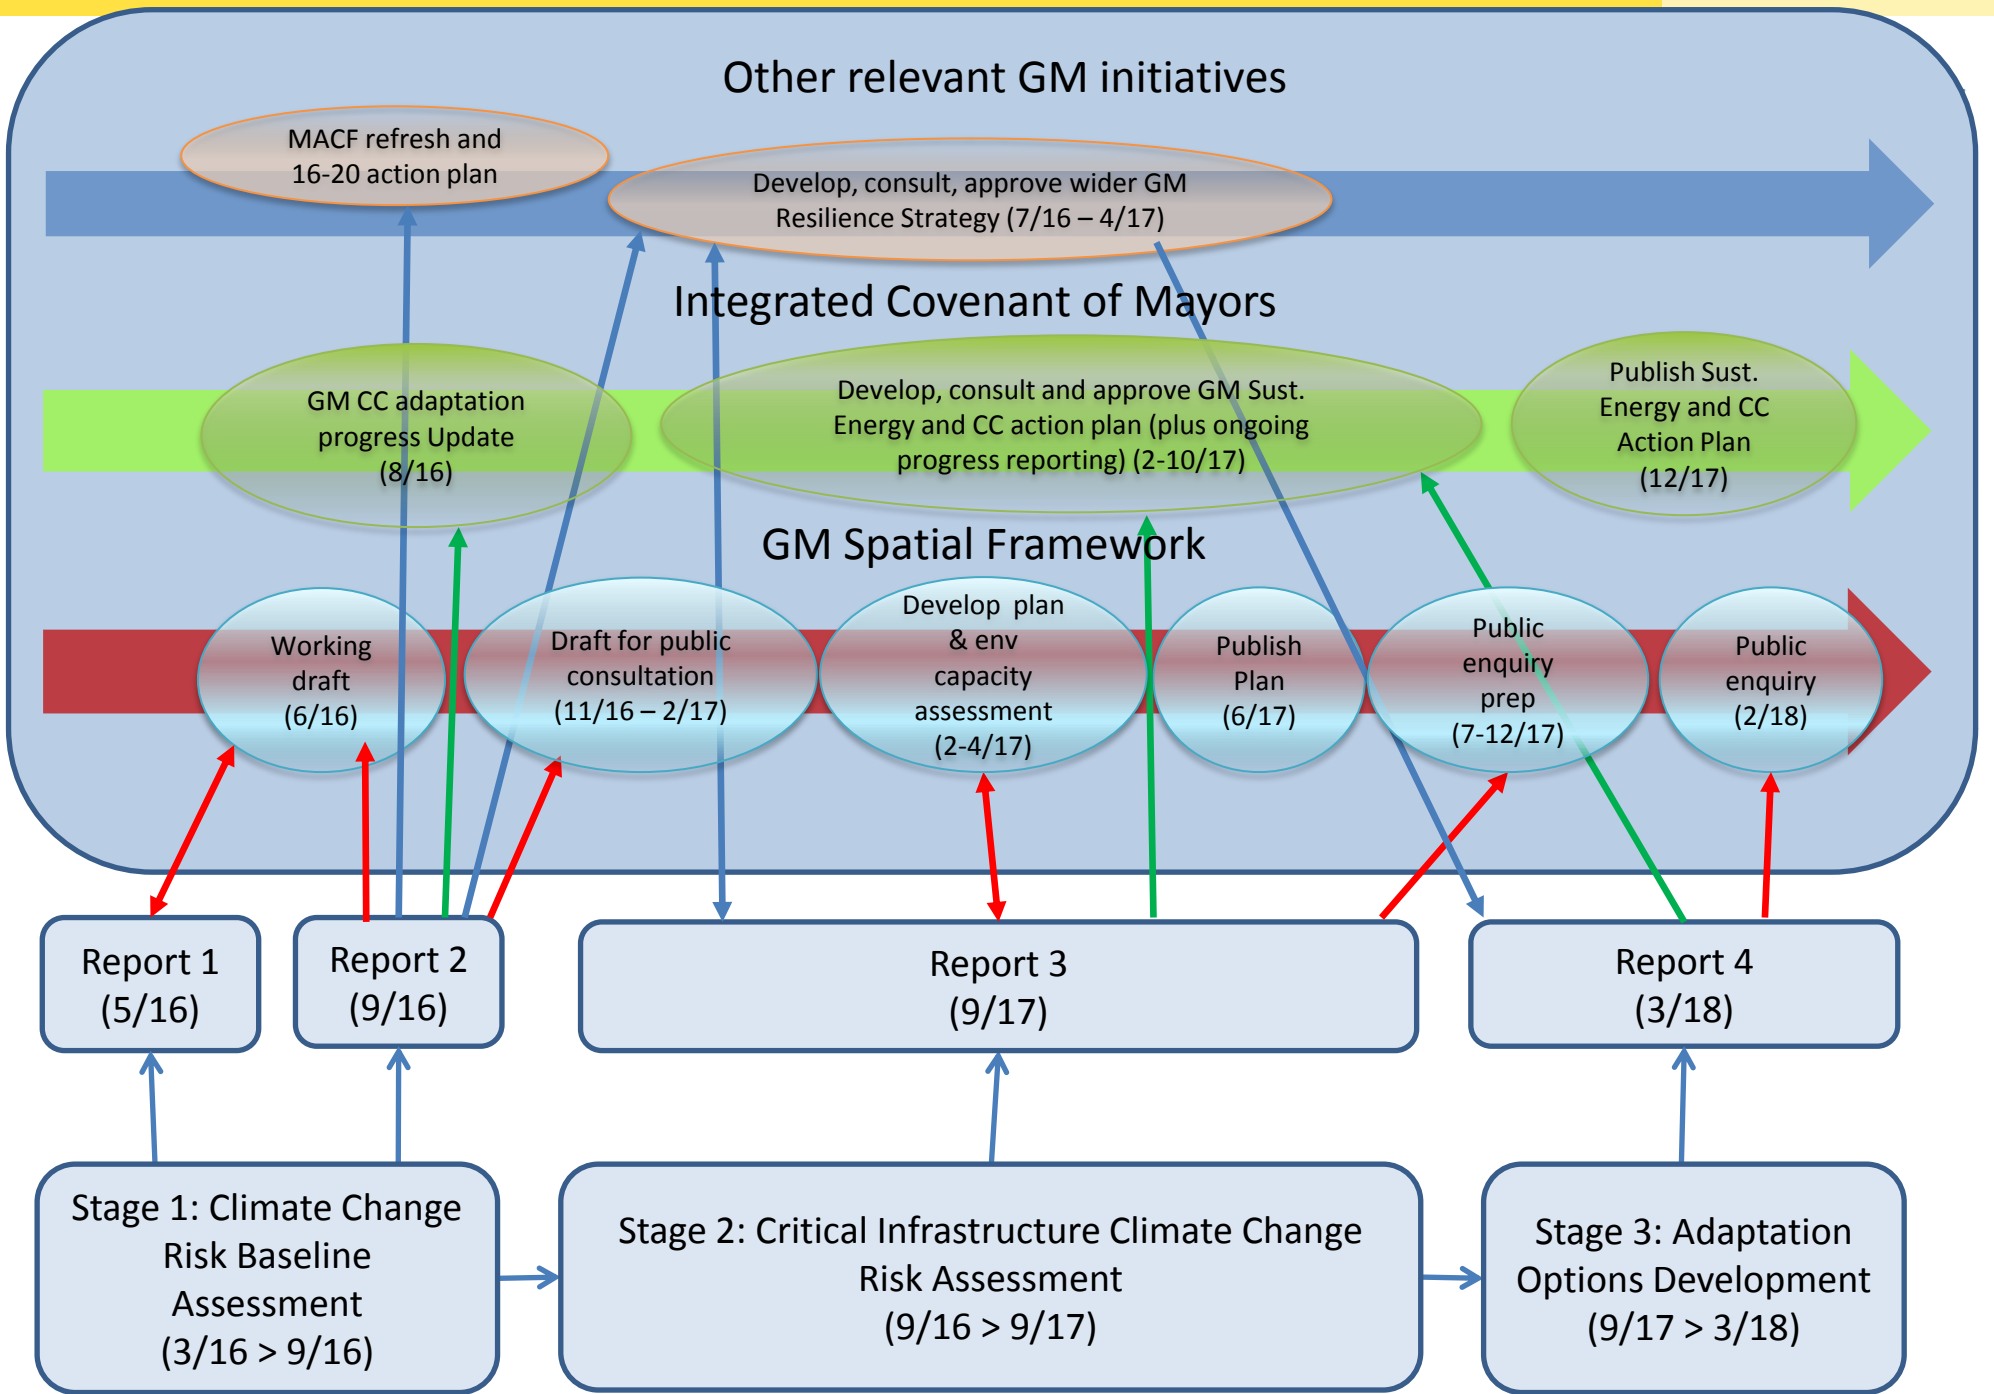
Other relevant GM initiatives

MACF refresh and 16-20 action plan

Develop, consult, approve wider GM Resilience Strategy (7/16 – 4/17)

Integrated Covenant of Mayors

GM CC adaptation progress Update (8/16)

Develop, consult and approve GM Sust. Energy and CC action plan (plus ongoing progress reporting) (2-10/17)

Publish Sust. Energy and CC Action Plan (12/17)

GM Spatial Framework

Working draft (6/16)

Draft for public consultation (11/16 – 2/17)

Develop plan & env capacity assessment (2-4/17)

Publish Plan (6/17)

Public enquiry prep (7-12/17)

Public enquiry (2/18)

Report 1 (5/16)

Report 2 (9/16)

Report 3 (9/17)

Report 4 (3/18)

Stage 1: Climate Change Risk Baseline Assessment (3/16 > 9/16)

Stage 2: Critical Infrastructure Climate Change Risk Assessment (9/16 > 9/17)

Stage 3: Adaptation Options Development (9/17 > 3/18)